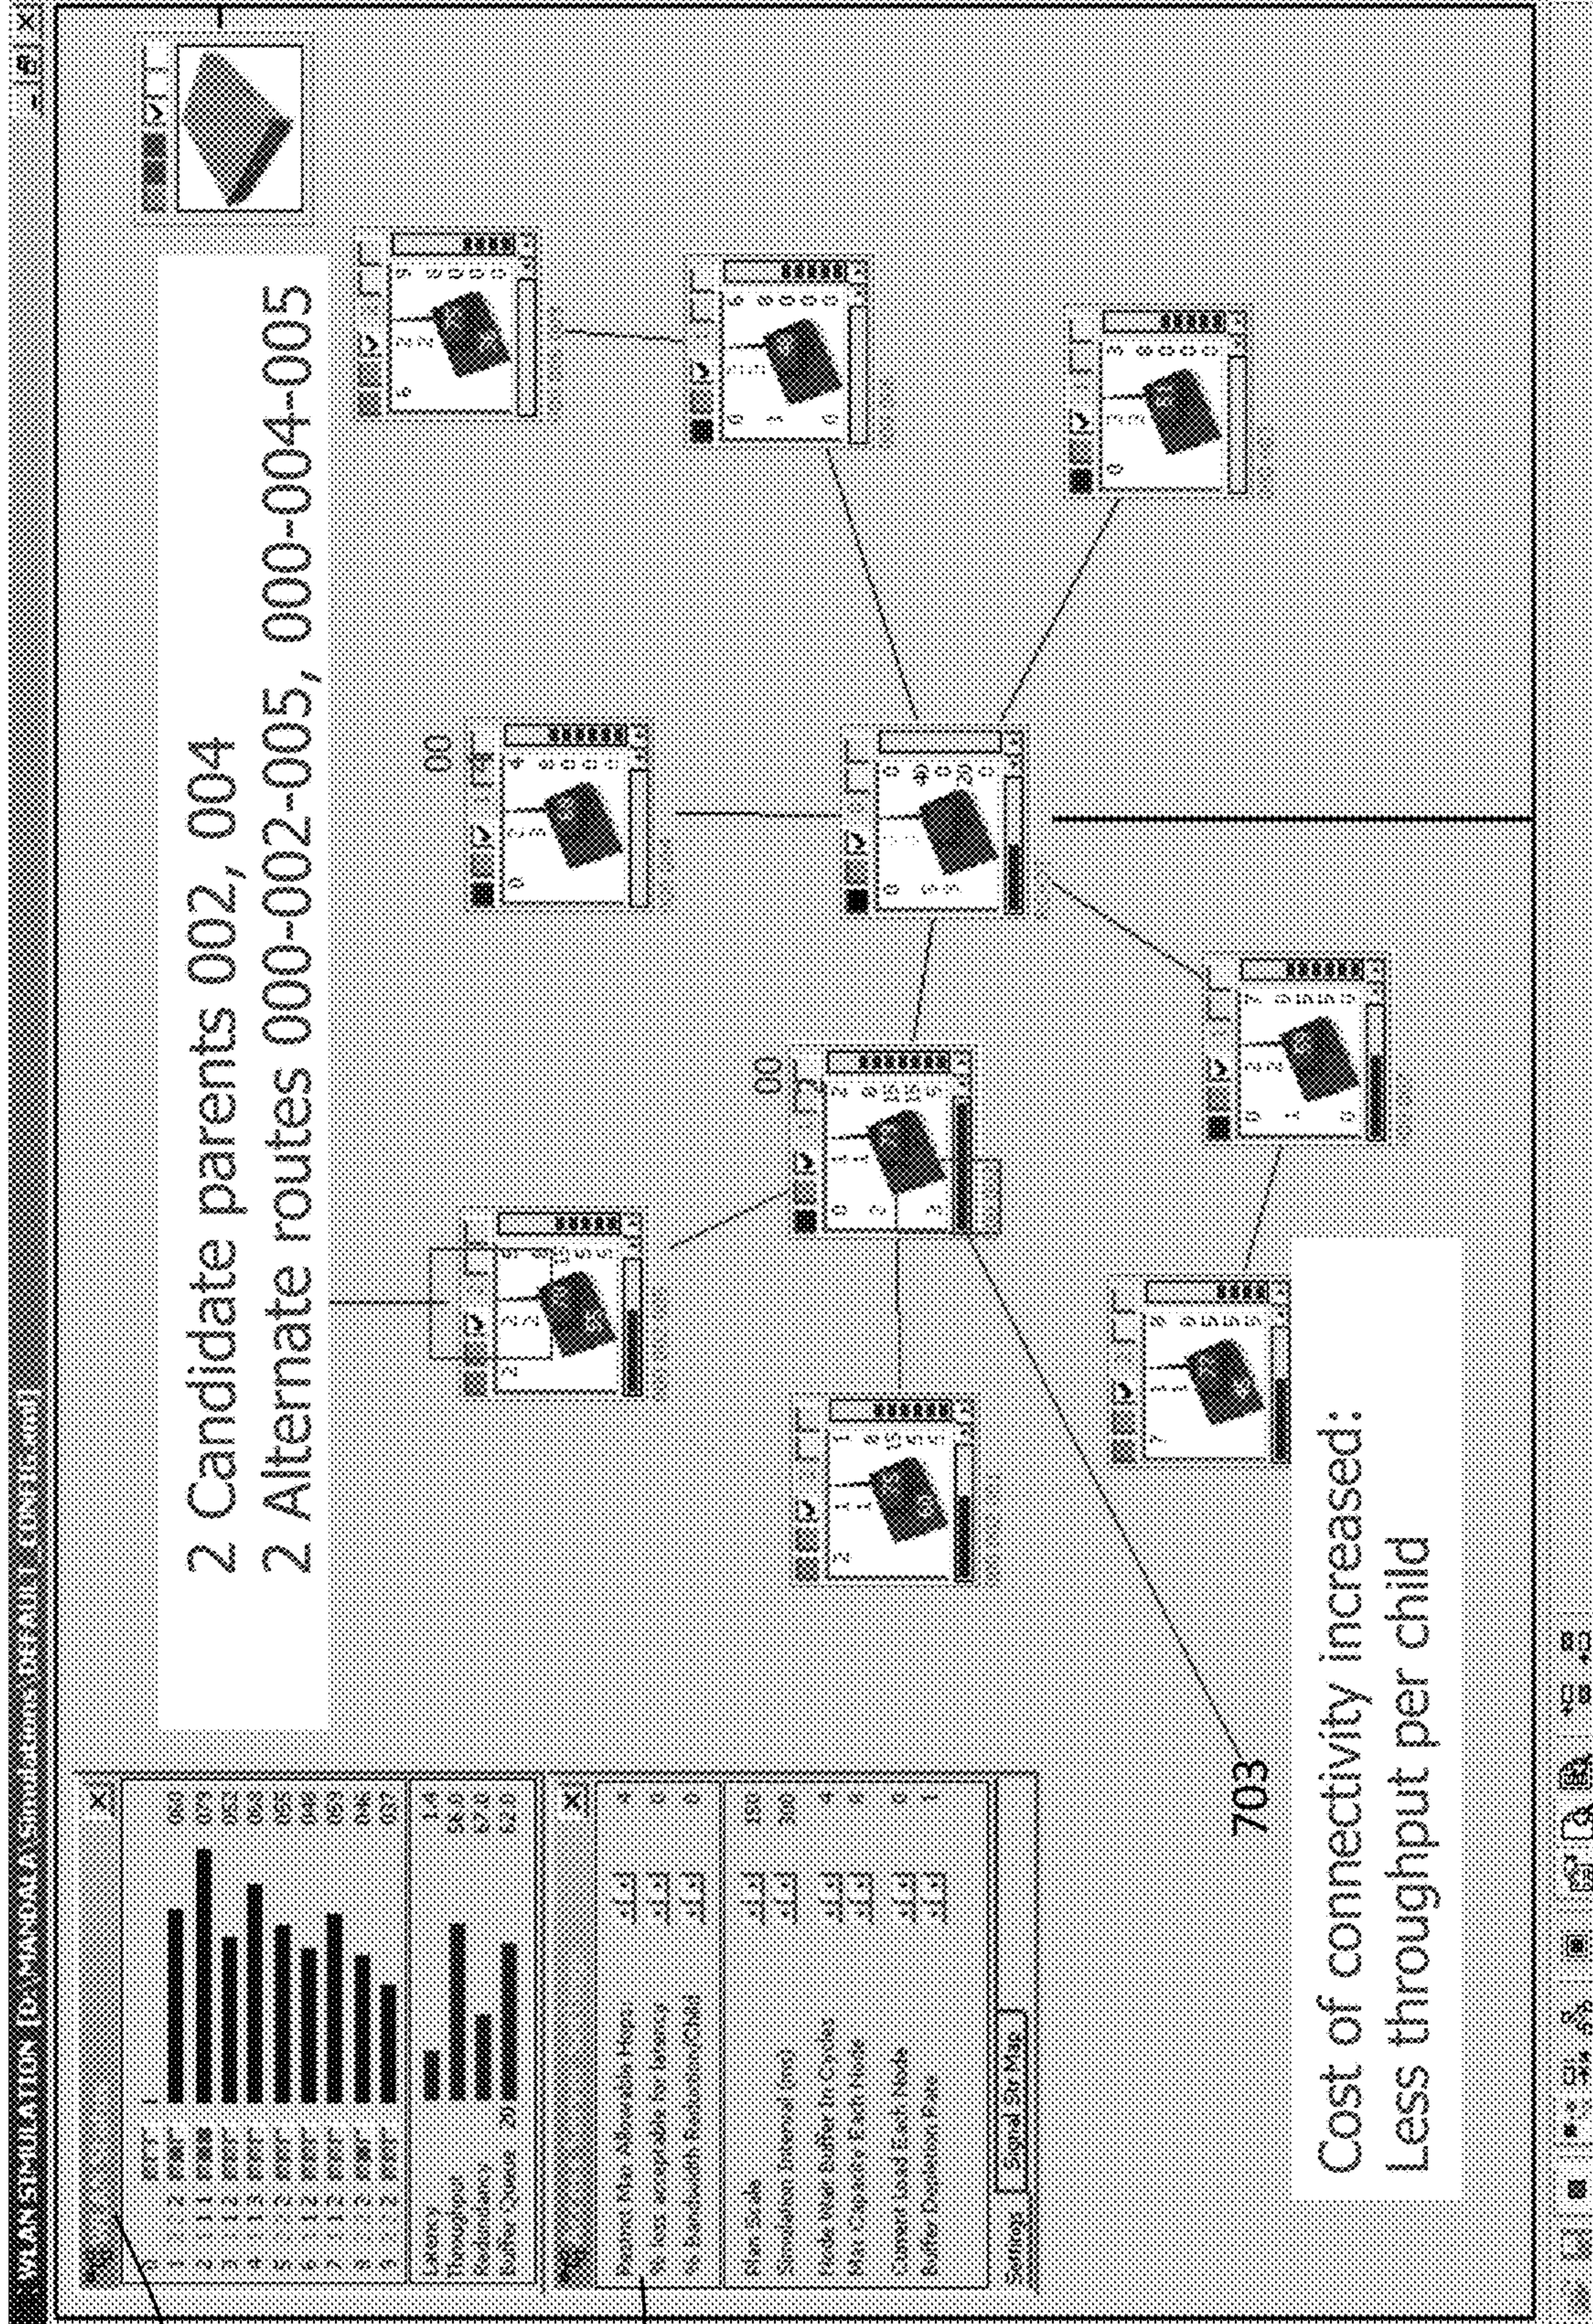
WLAN SIMULATION [D:\MANDALA Simulations\DEFAULT_CONFIG.xml]

2 Candidate parents 002, 004
2 Alternate routes 000-002-005, 000-004-005

703

Cost of connectivity increased:
Less throughput per child

Latency
Throughput
Redundancy
Buffer Queue

Settings
Signal Str Map

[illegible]